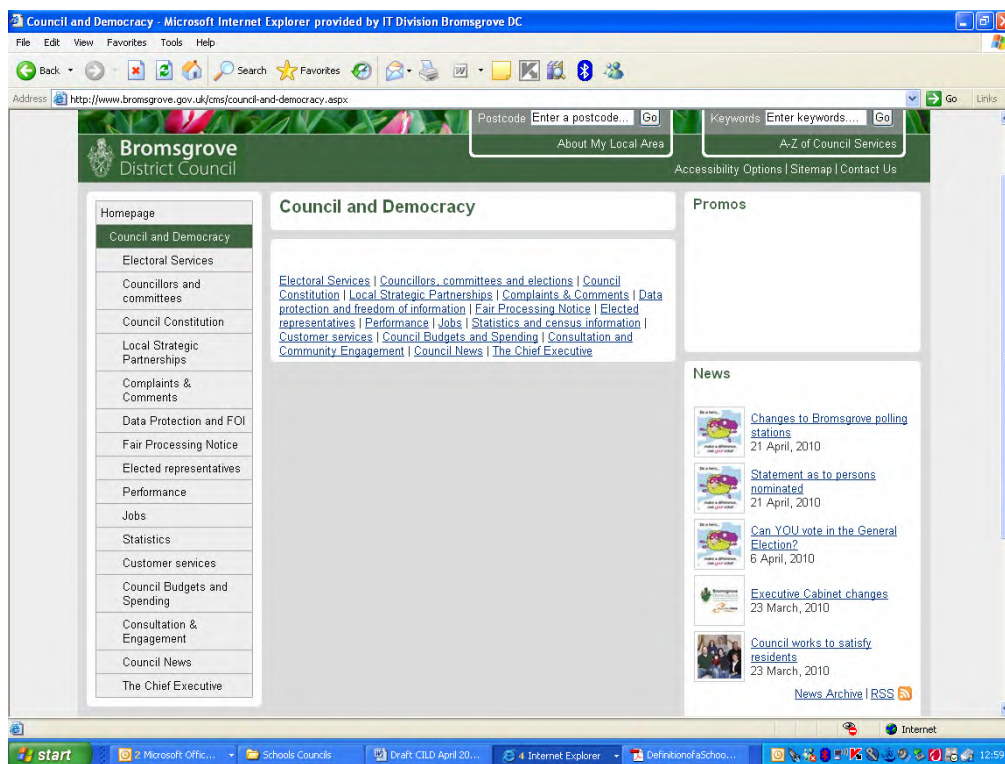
Council and Democracy - Microsoft Internet Explorer provided by IT Division Bromsgrove DC

File Edit View Favorites Tools Help

Back Search Favorites

Address http://www.bromsgrove.gov.uk/cms/council-and-democracy.aspx Go Links

Postcode Enter a postcode... Go
About My Local Area

Keywords Enter keywords.... Go
A-Z of Council Services

Bromsgrove District Council

Accessibility Options | Sitemap | Contact Us

Homepage
Council and Democracy
Electoral Services
Councillors and committees
Council Constitution
Local Strategic Partnerships
Complaints & Comments
Data Protection and FOI
Fair Processing Notice
Elected representatives
Performance
Jobs
Statistics
Customer services
Council Budgets and Spending
Consultation & Engagement
Council News
The Chief Executive

Council and Democracy

Electoral Services | Councillors, committees and elections | Council Constitution | Local Strategic Partnerships | Complaints & Comments | Data protection and freedom of information | Fair Processing Notice | Elected representatives | Performance | Jobs | Statistics and census information | Customer services | Council Budgets and Spending | Consultation and Community Engagement | Council News | The Chief Executive

Promos

News

Changes to Bromsgrove polling stations
21 April, 2010

Statement as to persons nominated
21 April, 2010

Can YOU vote in the General Election?
6 April, 2010

Executive Cabinet changes
23 March, 2010

Council works to satisfy residents
23 March, 2010

News Archive | RSS

Internet

start 2 Microsoft Offic... Schools Councils Draft CILD April 20... 4 Internet Explorer DefinitionofaSchoo... 12:59